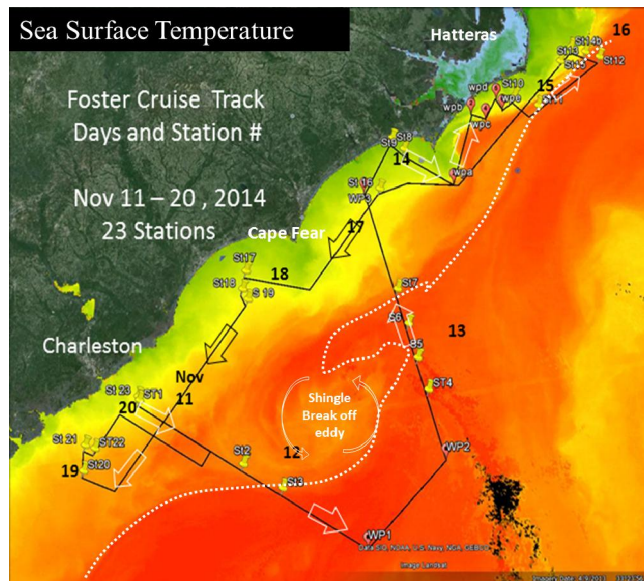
Sea Surface Temperature

Hatteras

16

St14b

St13

St12

wpd

St10

15

wpb

wpc

St11

wpe

Foster Cruise Track
Days and Station #

St8

St9

14

wpa

Nov 11 – 20 , 2014
23 Stations

St16

WP3

Cape Fear

17

St17

18

St18

S 19

St7

Charleston

S6

13

S5

St23

St1

Nov
11

ST4

20

Shingle
Break off
eddy

St21

ST22

St2

WP2

19

St20

12

St3

WP1

Data SIO, NOAA, U.S. Navy, NGA, GEBCO
Image Landsat